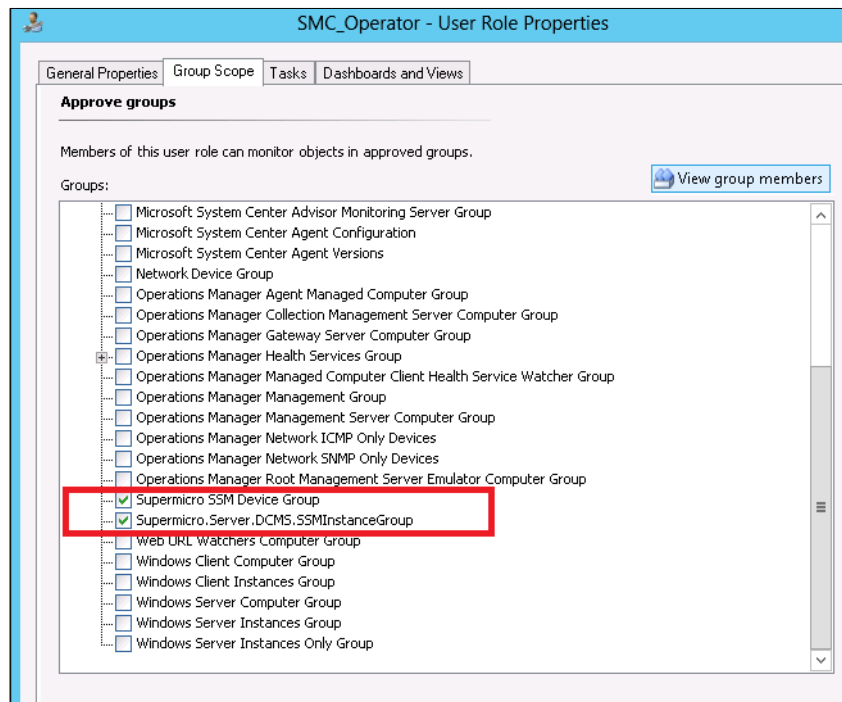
SMC_Operator - User Role Properties

General Properties | Group Scope | Tasks | Dashboards and Views

Approve groups

Members of this user role can monitor objects in approved groups.

Groups:

View group members

Microsoft System Center Advisor Monitoring Server Group
Microsoft System Center Agent Configuration
Microsoft System Center Agent Versions
Network Device Group
Operations Manager Agent Managed Computer Group
Operations Manager Collection Management Server Computer Group
Operations Manager Gateway Server Computer Group
Operations Manager Health Services Group
Operations Manager Managed Computer Client Health Service Watcher Group
Operations Manager Management Group
Operations Manager Management Server Computer Group
Operations Manager Network ICMP Only Devices
Operations Manager Network SNMP Only Devices
Operations Manager Root Management Server Emulator Computer Group
Supermicro SSM Device Group
Supermicro.Server.DCMS.SSMInstanceGroup
Web URL Watchers Computer Group
Windows Client Computer Group
Windows Client Instances Group
Windows Server Computer Group
Windows Server Instances Group
Windows Server Instances Only Group